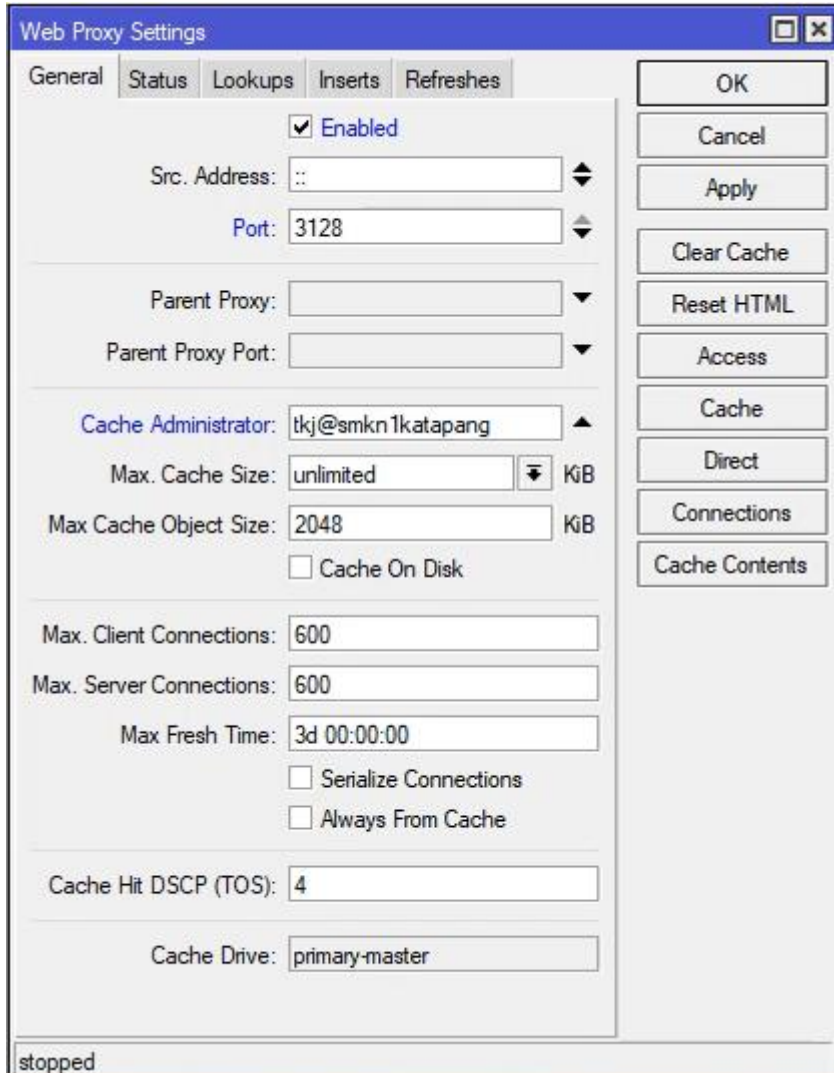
Web Proxy Settings

General | Status | Lookups | Inserts | Refreshes

Enabled

Src. Address: ::

Port: 3128

Parent Proxy:

Parent Proxy Port:

Cache Administrator: tkj@smkn1katapang

Max. Cache Size: unlimited KiB

Max Cache Object Size: 2048 KiB

Cache On Disk

Max. Client Connections: 600

Max. Server Connections: 600

Max Fresh Time: 3d 00:00:00

Serialize Connections

Always From Cache

Cache Hit DSCP (TOS): 4

Cache Drive: primary-master

OK

Cancel

Apply

Clear Cache

Reset HTML

Access

Cache

Direct

Connections

Cache Contents

stopped